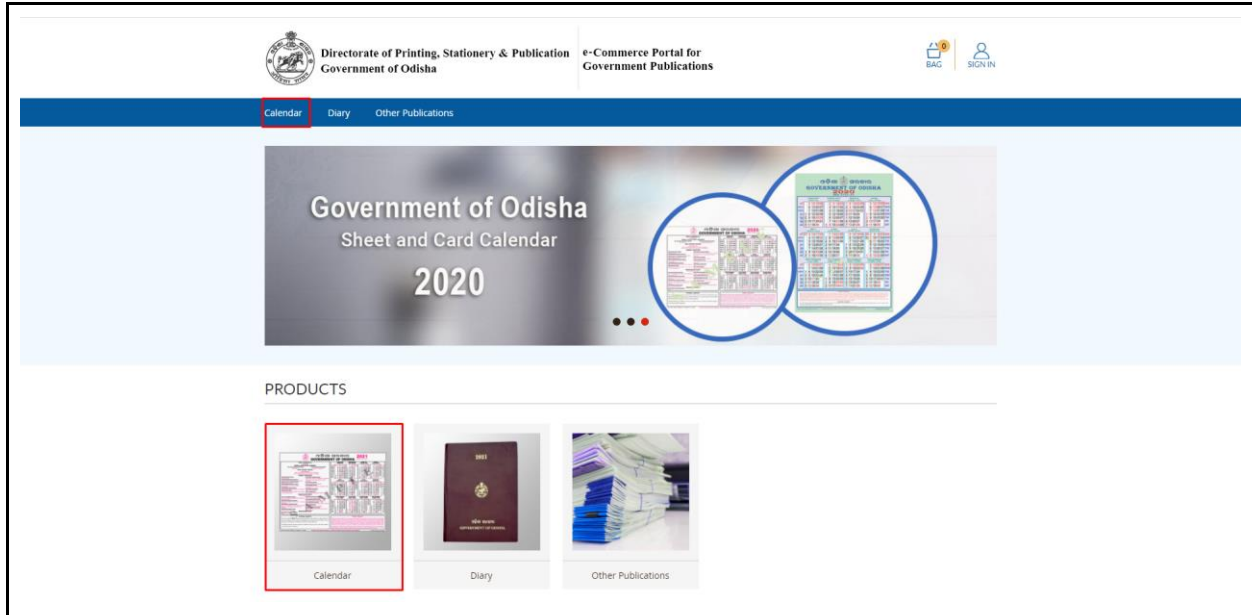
Directorate of Printing, Stationery & Publication
Government of Odisha

e-Commerce Portal for
Government Publications

0
BAG

SIGN IN

Calendar Diary Other Publications

Government of Odisha
Sheet and Card Calendar
2020

GOVERNMENT OF ODISHA
2020

PRODUCTS

2021

Calendar

Diary

Other Publications